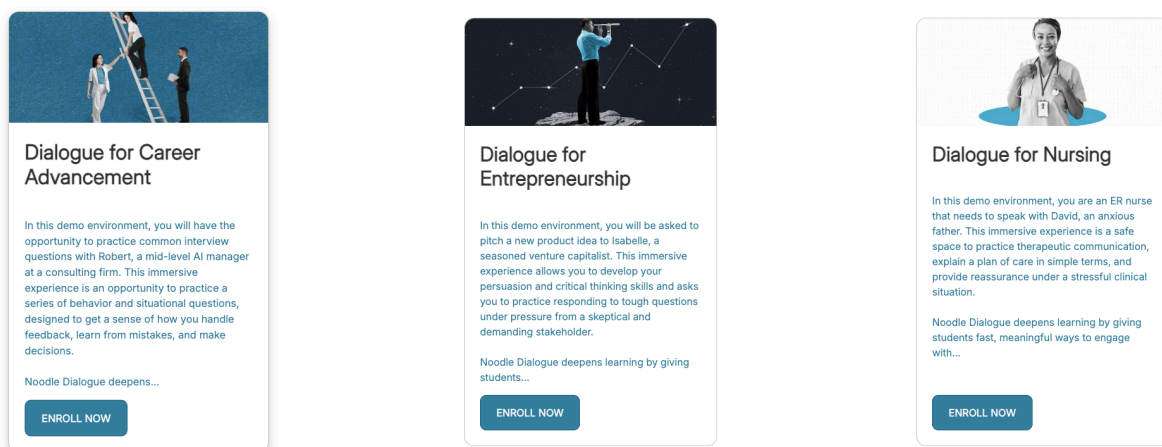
Dialogue for Career Advancement

In this demo environment, you will have the opportunity to practice common interview questions with Robert, a mid-level AI manager at a consulting firm. This immersive experience is an opportunity to practice a series of behavior and situational questions, designed to get a sense of how you handle feedback, learn from mistakes, and make decisions.

Noodle Dialogue deepens...

ENROLL NOW

Dialogue for Entrepreneurship

In this demo environment, you will be asked to pitch a new product idea to Isabelle, a seasoned venture capitalist. This immersive experience allows you to develop your persuasion and critical thinking skills and asks you to practice responding to tough questions under pressure from a skeptical and demanding stakeholder.

Noodle Dialogue deepens learning by giving students...

ENROLL NOW

Dialogue for Nursing

In this demo environment, you are an ER nurse that needs to speak with David, an anxious father. This immersive experience is a safe space to practice therapeutic communication, explain a plan of care in simple terms, and provide reassurance under a stressful clinical situation.

Noodle Dialogue deepens learning by giving students fast, meaningful ways to engage with...

ENROLL NOW